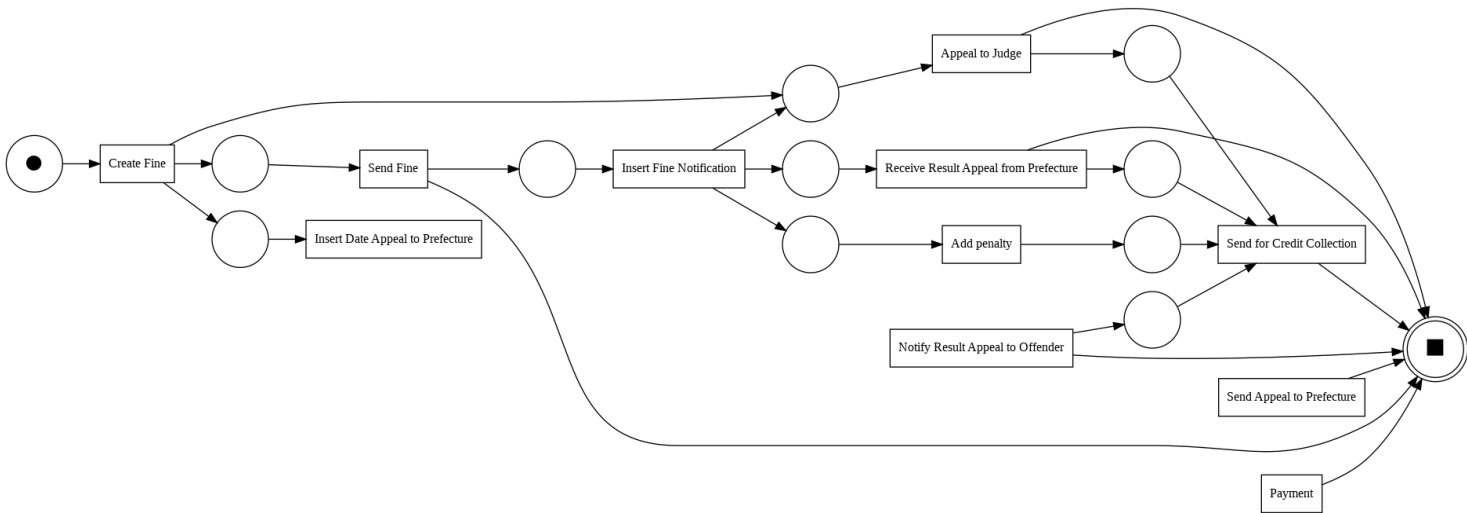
Create Fine
Send Fine
Insert Date Appeal to Prefecture
Insert Fine Notification
Appeal to Judge
Receive Result Appeal from Prefecture
Add penalty
Send for Credit Collection
Notify Result Appeal to Offender
Send Appeal to Prefecture
Payment